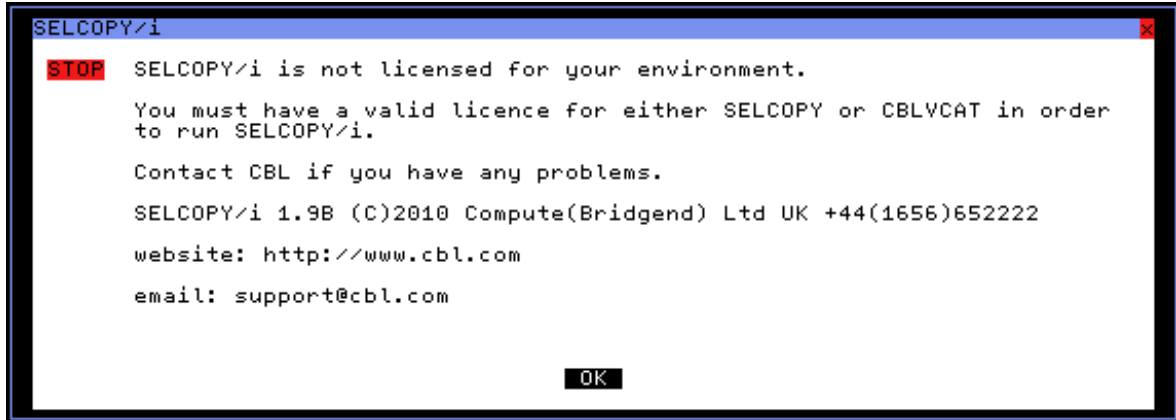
SELCOPY/i

x

STOP SELCOPY/i is not licensed for your environment.

You must have a valid licence for either SELCOPY or CBLVCAT in order to run SELCOPY/i.

Contact CBL if you have any problems.

SELCOPY/i 1.9B (C)2010 Compute(Bridgend) Ltd UK +44(1656)652222

website: http://www.cbl.com

email: support@cbl.com

OK